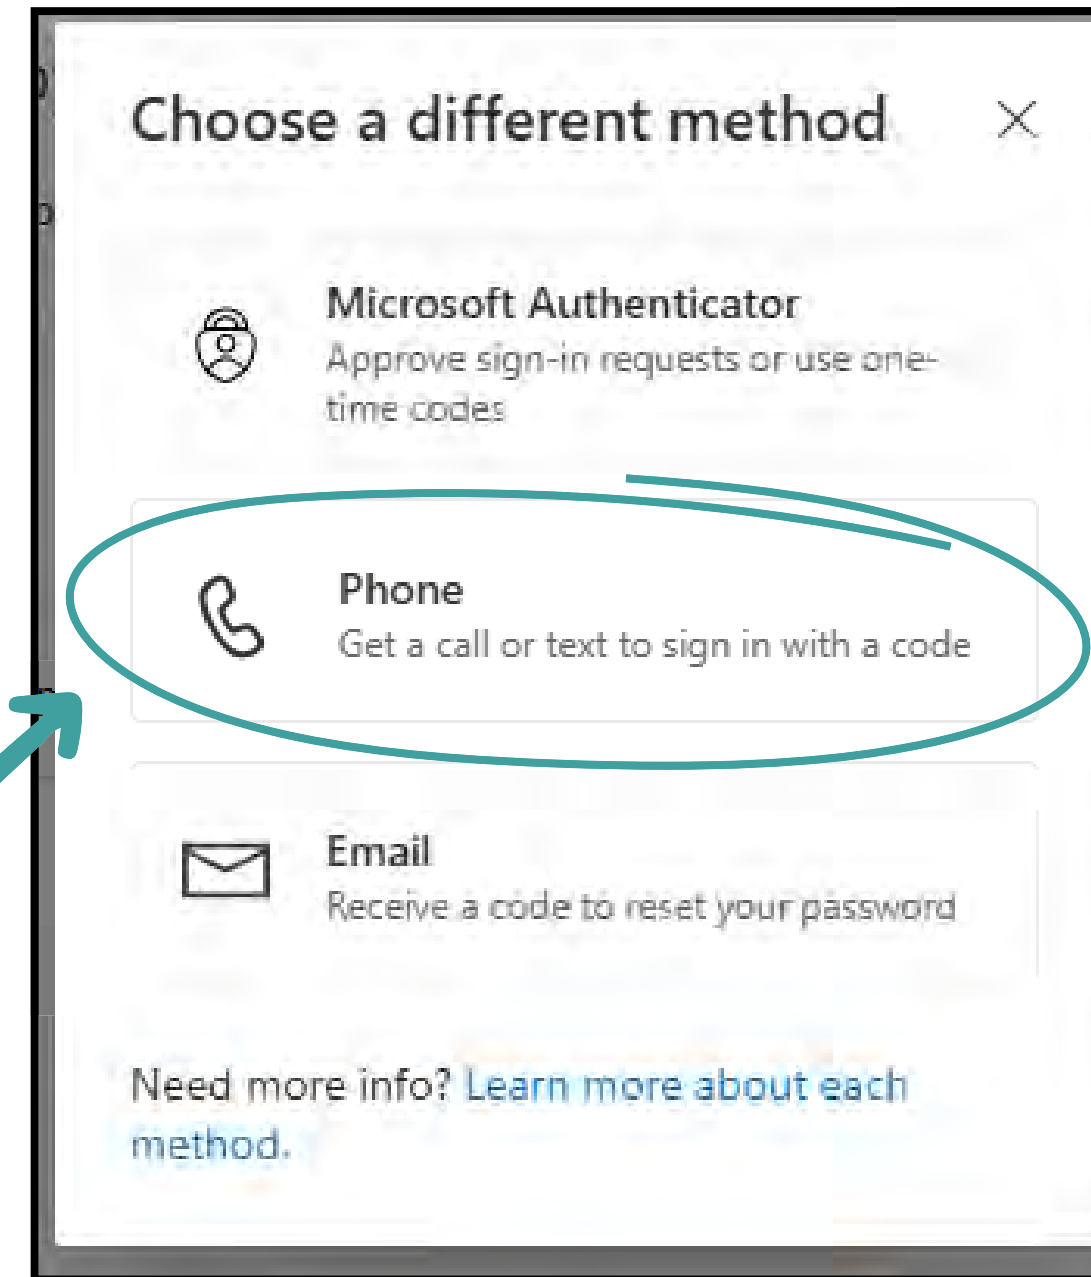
Choose a different method

×

Microsoft Authenticator
Approve sign-in requests or use onetime codes

Phone
Get a call or text to sign in with a code

Email
Receive a code to reset your password

Need more info? Learn more about each method.